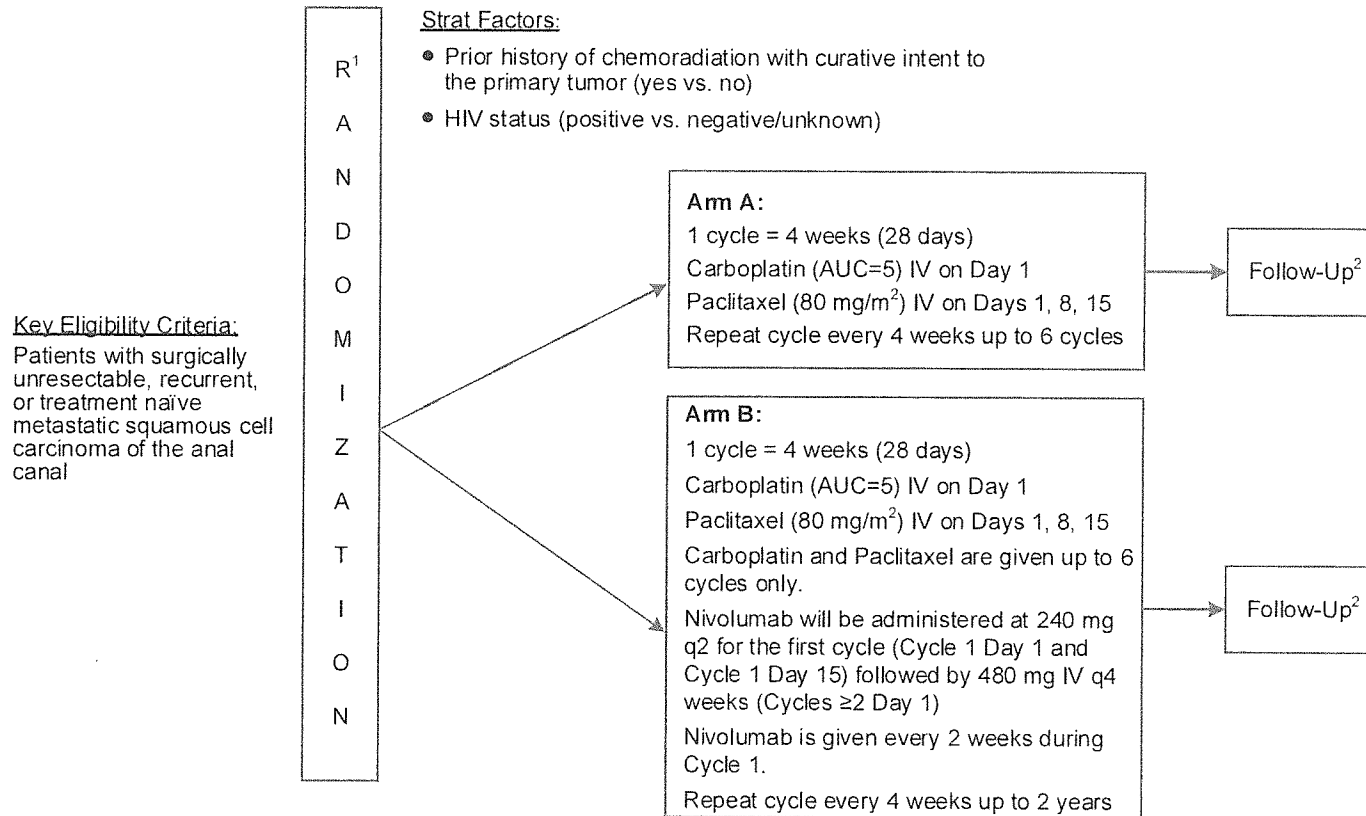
Key Eligibility Criteria:
Patients with surgically unresectable, recurrent, or treatment naïve metastatic squamous cell carcinoma of the anal canal

$R^1$
A
N
D
O
M
I
Z
A
T
I
O
N

Strat Factors:
• Prior history of chemoradiation with curative intent to the primary tumor (yes vs. no)
• HIV status (positive vs. negative/unknown)

Arm A:
1 cycle = 4 weeks (28 days)
Carboplatin (AUC=5) IV on Day 1
Paclitaxel (80 mg/$m^2$) IV on Days 1, 8, 15
Repeat cycle every 4 weeks up to 6 cycles

Follow-Up$^2$

Arm B:
1 cycle = 4 weeks (28 days)
Carboplatin (AUC=5) IV on Day 1
Paclitaxel (80 mg/$m^2$) IV on Days 1, 8, 15
Carboplatin and Paclitaxel are given up to 6 cycles only.
Nivolumab will be administered at 240 mg q2 for the first cycle (Cycle 1 Day 1 and Cycle 1 Day 15) followed by 480 mg IV q4 weeks (Cycles ≥2 Day 1)
Nivolumab is given every 2 weeks during Cycle 1.
Repeat cycle every 4 weeks up to 2 years

Follow-Up$^2$